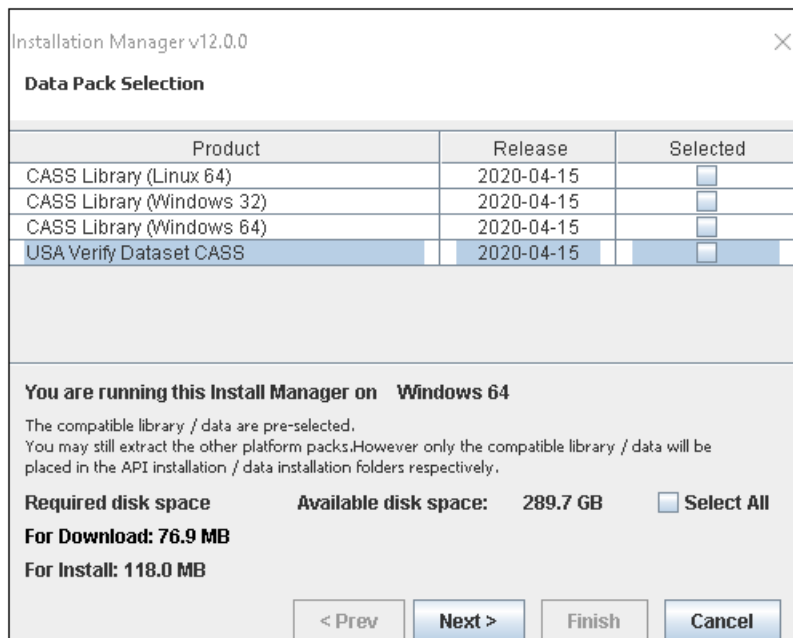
Installation Manager v12.0.0

Data Pack Selection

| Product | Release | Selected |
|---|---|---|
| CASS Library (Linux 64) | 2020-04-15 | |
| CASS Library (Windows 32) | 2020-04-15 | |
| CASS Library (Windows 64) | 2020-04-15 | |
| USA Verify Dataset CASS | 2020-04-15 | |

You are running this Install Manager on Windows 64

The compatible library / data are pre-selected.
You may still extract the other platform packs.However only the compatible library / data will be placed in the API installation / data installation folders respectively.

Required disk space Available disk space: 289.7 GB Select All

For Download: 76.9 MB

For Install: 118.0 MB

< Prev Next > Finish Cancel